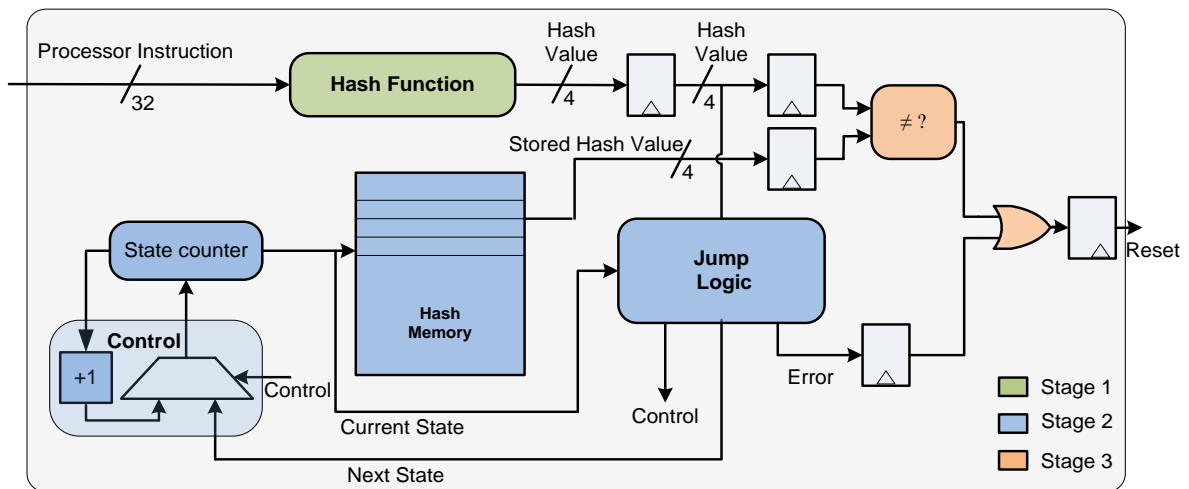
Processor Instruction

32

Hash Function

Hash Value

4

Hash Value

4

$\neq ?$

Stored Hash Value

4

State counter

Hash Memory

Jump Logic

Reset

Control

+1

Control

Error

Control

Current State

Next State

Stage 1

Stage 2

Stage 3